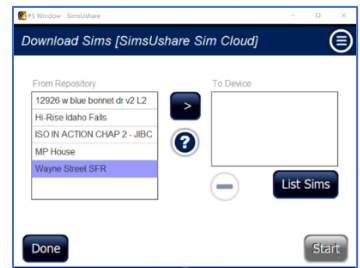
FS Window - SimsUshare

Download Sims [SimsUshare Sim Cloud]

From Repository

12926 w blue bonnet dr v2 L2
Hi-Rise Idaho Falls
ISO IN ACTION CHAP 2 - JIBC
MP House
Wayne Street SFR

>

?

To Device

List Sims

Done

Start